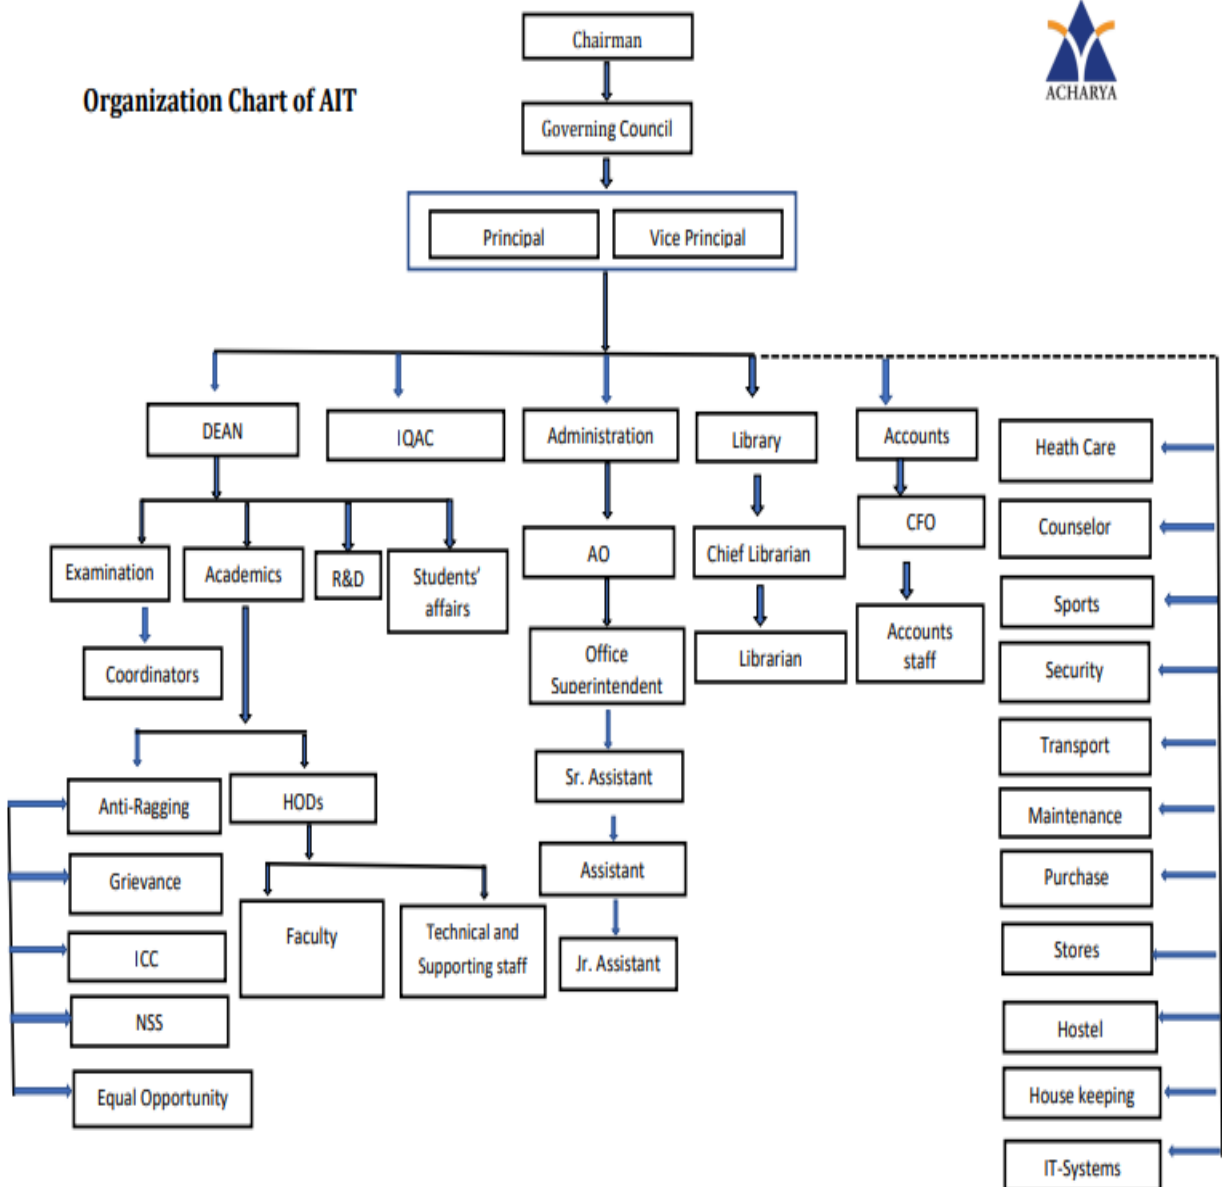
Organization Chart of AIT

ACHARYA

Chairman

Governing Council

Principal

Vice Principal

DEAN

IQAC

Administration

Library

Accounts

Heath Care

Counselor

Sports

Security

Transport

Maintenance

Purchase

Stores

Hostel

House keeping

IT-Systems

Examination

Academics

R&D

Students' affairs

Coordinators

AO

Office Superintendent

Sr. Assistant

Assistant

Jr. Assistant

Chief Librarian

Librarian

CFO

Accounts staff

Anti-Ragging

Grievance

ICC

NSS

Equal Opportunity

HODs

Faculty

Technical and Supporting staff